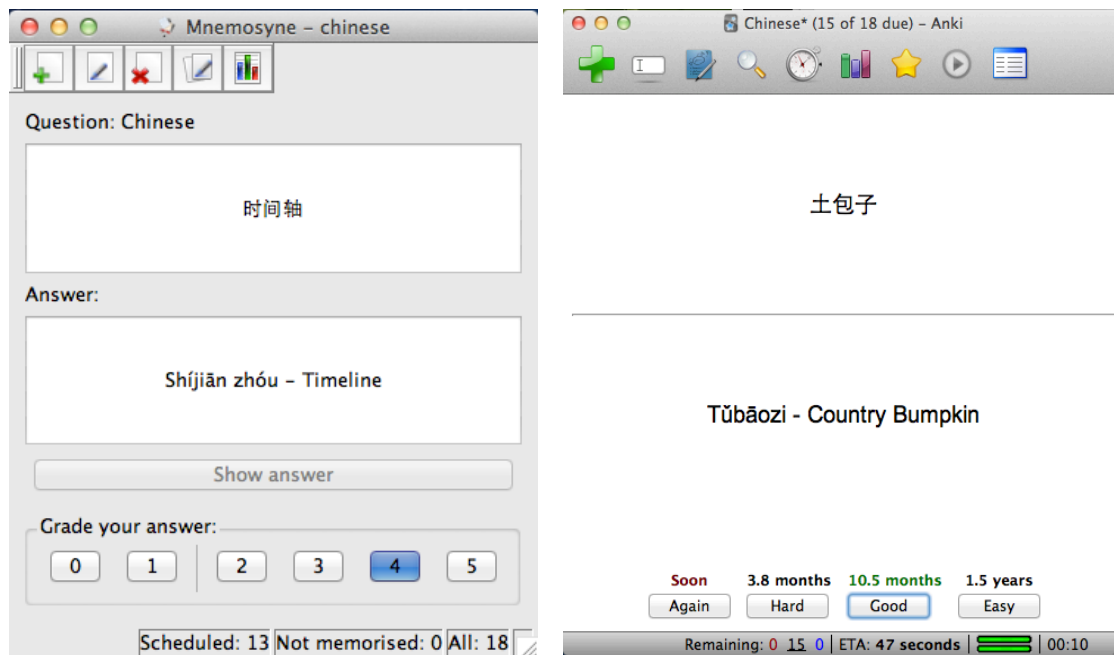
Mnemosyne – chinese

Question: Chinese

时间轴

Answer:

Shíjiān zhóu – Timeline

Show answer

Grade your answer:

0 1 2 3 4 5

Scheduled: 13 Not memorised: 0 All: 18

Chinese* (15 of 18 due) – Anki

土包子

Tǔbāozi - Country Bumpkin

Soon 3.8 months 10.5 months 1.5 years

Again Hard Good Easy

Remaining: 0 15 0 | ETA: 47 seconds | 00:10